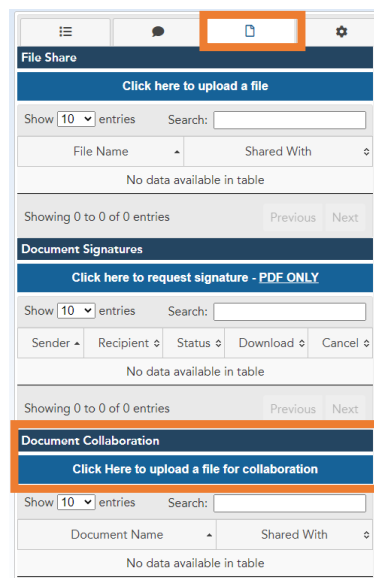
File Share

Click here to upload a file

Show 10 entries Search:

| File Name | Shared With |
|---|---|
| No data available in table | |

Showing 0 to 0 of 0 entries Previous Next

Document Signatures

Click here to request signature - PDF ONLY

Show 10 entries Search:

| Sender | Recipient | Status | Download | Cancel |
|---|---|---|---|---|
| No data available in table | | | | |

Showing 0 to 0 of 0 entries Previous Next

Document Collaboration

Click Here to upload a file for collaboration

Show 10 entries Search:

| Document Name | Shared With |
|---|---|
| No data available in table | |